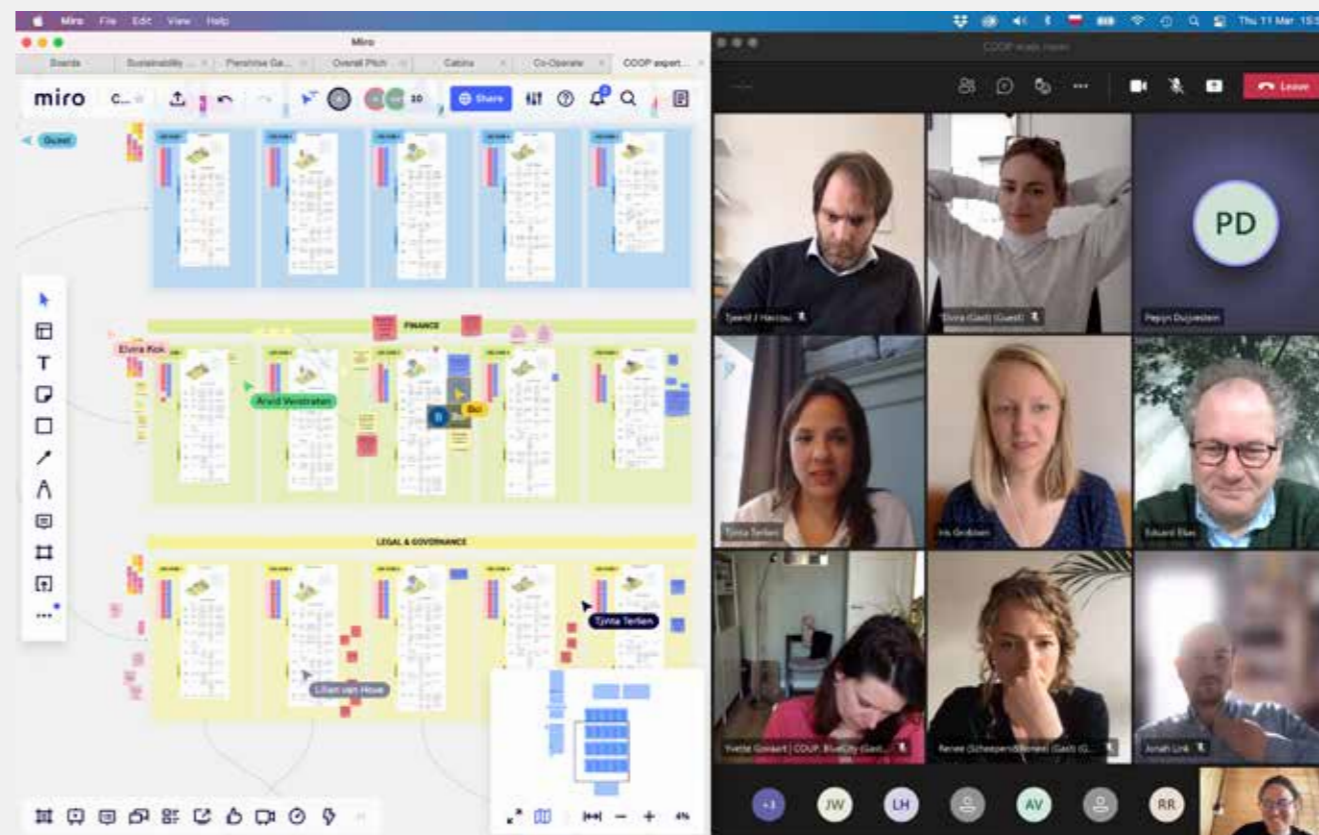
Miro File Edit View Help

Thu 11 Mar 15:5

Miro

Boards Sustainability ... Pieshrive Ga... Overall Pitch Cabina Co-Operate COOP expert...

miro C... 10 Share

Guest

FINANCE

Elvira Kok

Arvid Verstraten

Bol

LEGAL & GOVERNANCE

Tjinta Terlien

Lilian van Hove

4%

COOP-traits team

Leave

Tjeerd / Haccou

Elvira (Gast) (Guest)

PD

Pepijn Duijvestein

Tjinta Terlien

Iris Grobben

Eduard Elias

Yvette Gorkert | COOP, BlueCity (Gast)

Renee (Scheepersbloem) (Gast) (G...

Jonah Link

+3 JW LH AV RR